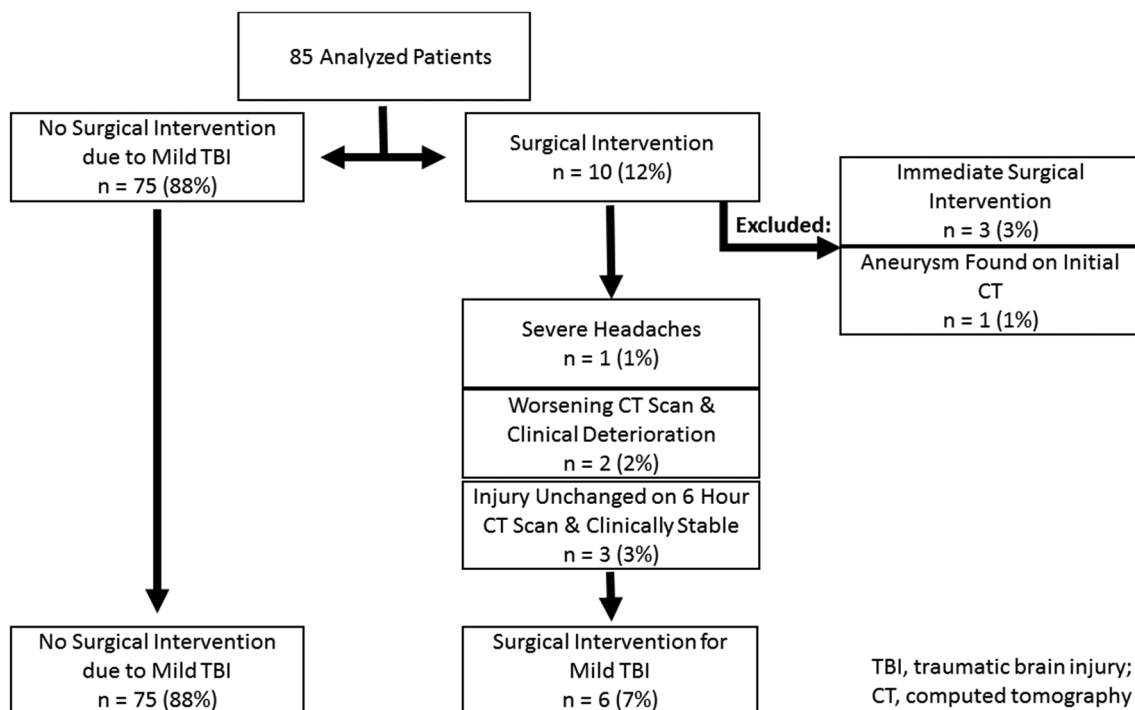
85 Analyzed Patients

No Surgical Intervention due to Mild TBI
n = 75 (88%)

Surgical Intervention
n = 10 (12%)

Excluded:

Immediate Surgical Intervention
n = 3 (3%)

Aneurysm Found on Initial CT
n = 1 (1%)

Severe Headaches
n = 1 (1%)

Worsening CT Scan & Clinical Deterioration
n = 2 (2%)

Injury Unchanged on 6 Hour CT Scan & Clinically Stable
n = 3 (3%)

No Surgical Intervention due to Mild TBI
n = 75 (88%)

Surgical Intervention for Mild TBI
n = 6 (7%)

TBI, traumatic brain injury; CT, computed tomography